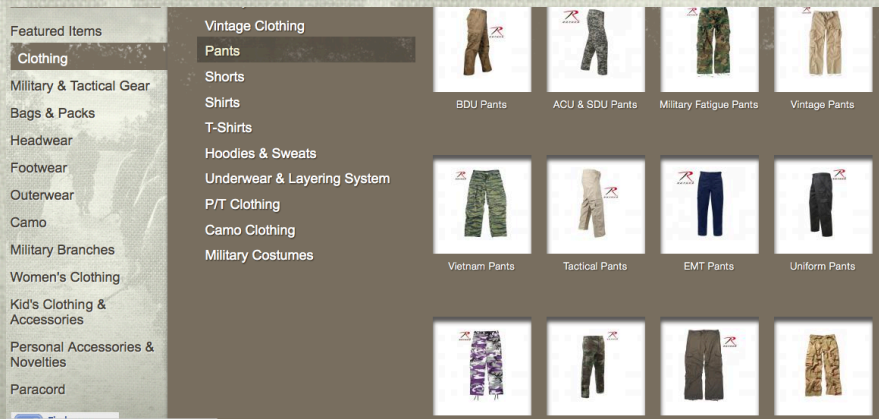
Featured Items
Clothing
Military & Tactical Gear
Bags & Packs
Headwear
Footwear
Outerwear
Camo
Military Branches
Women's Clothing
Kid's Clothing & Accessories
Personal Accessories & Novelties
Paracord

Vintage Clothing
Pants
Shorts
Shirts
T-Shirts
Hoodies & Sweats
Underwear & Layering System
P/T Clothing
Camo Clothing
Military Costumes

BDU Pants
ACU & SDU Pants
Military Fatigue Pants
Vintage Pants
Vietnam Pants
Tactical Pants
EMT Pants
Uniform Pants